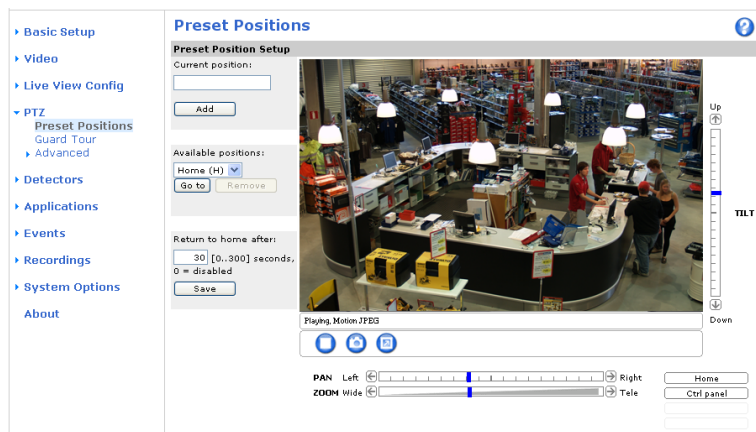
Basic Setup
Video
Live View Config
PTZ
Preset Positions
Guard Tour
Advanced
Detectors
Applications
Events
Recordings
System Options
About

Preset Positions

Preset Position Setup

Current position:

Add

Available positions:
Home (H)
Go to
Remove

Return to home after:
30 [0..300] seconds, 0 = disabled
Save

Up
TILT
Down

Playing, Motion JPEG

PAN Left Right
ZOOM Wide Tele

Home
Ctrl panel